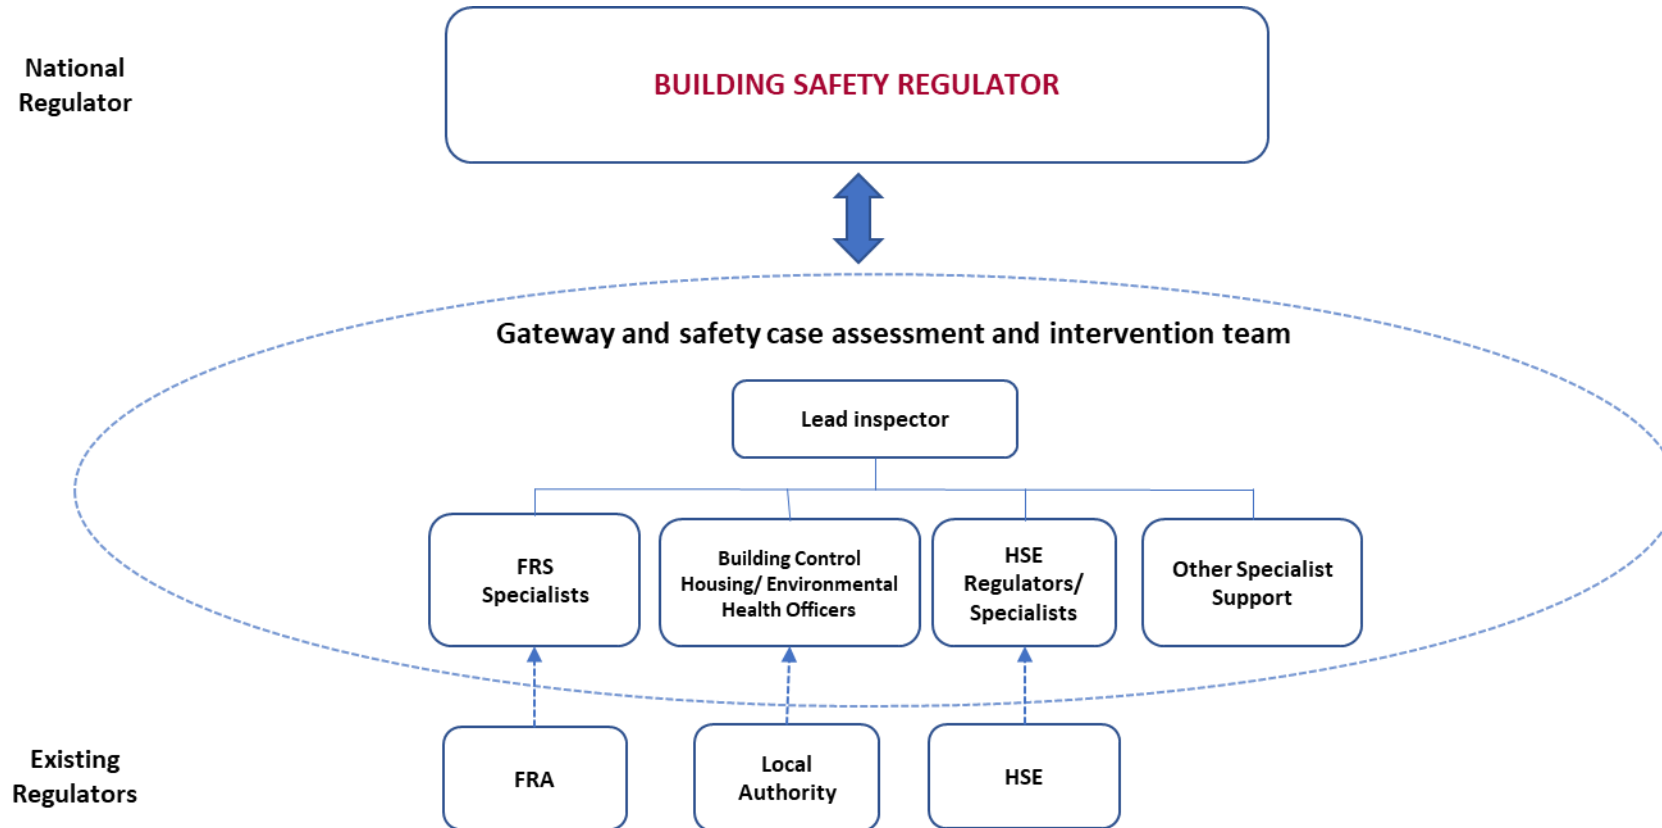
National Regulator

BUILDING SAFETY REGULATOR

Gateway and safety case assessment and intervention team

Lead inspector

FRS Specialists

Building Control Housing/ Environmental Health Officers

HSE Regulators/ Specialists

Other Specialist Support

Existing Regulators

FRA

Local Authority

HSE